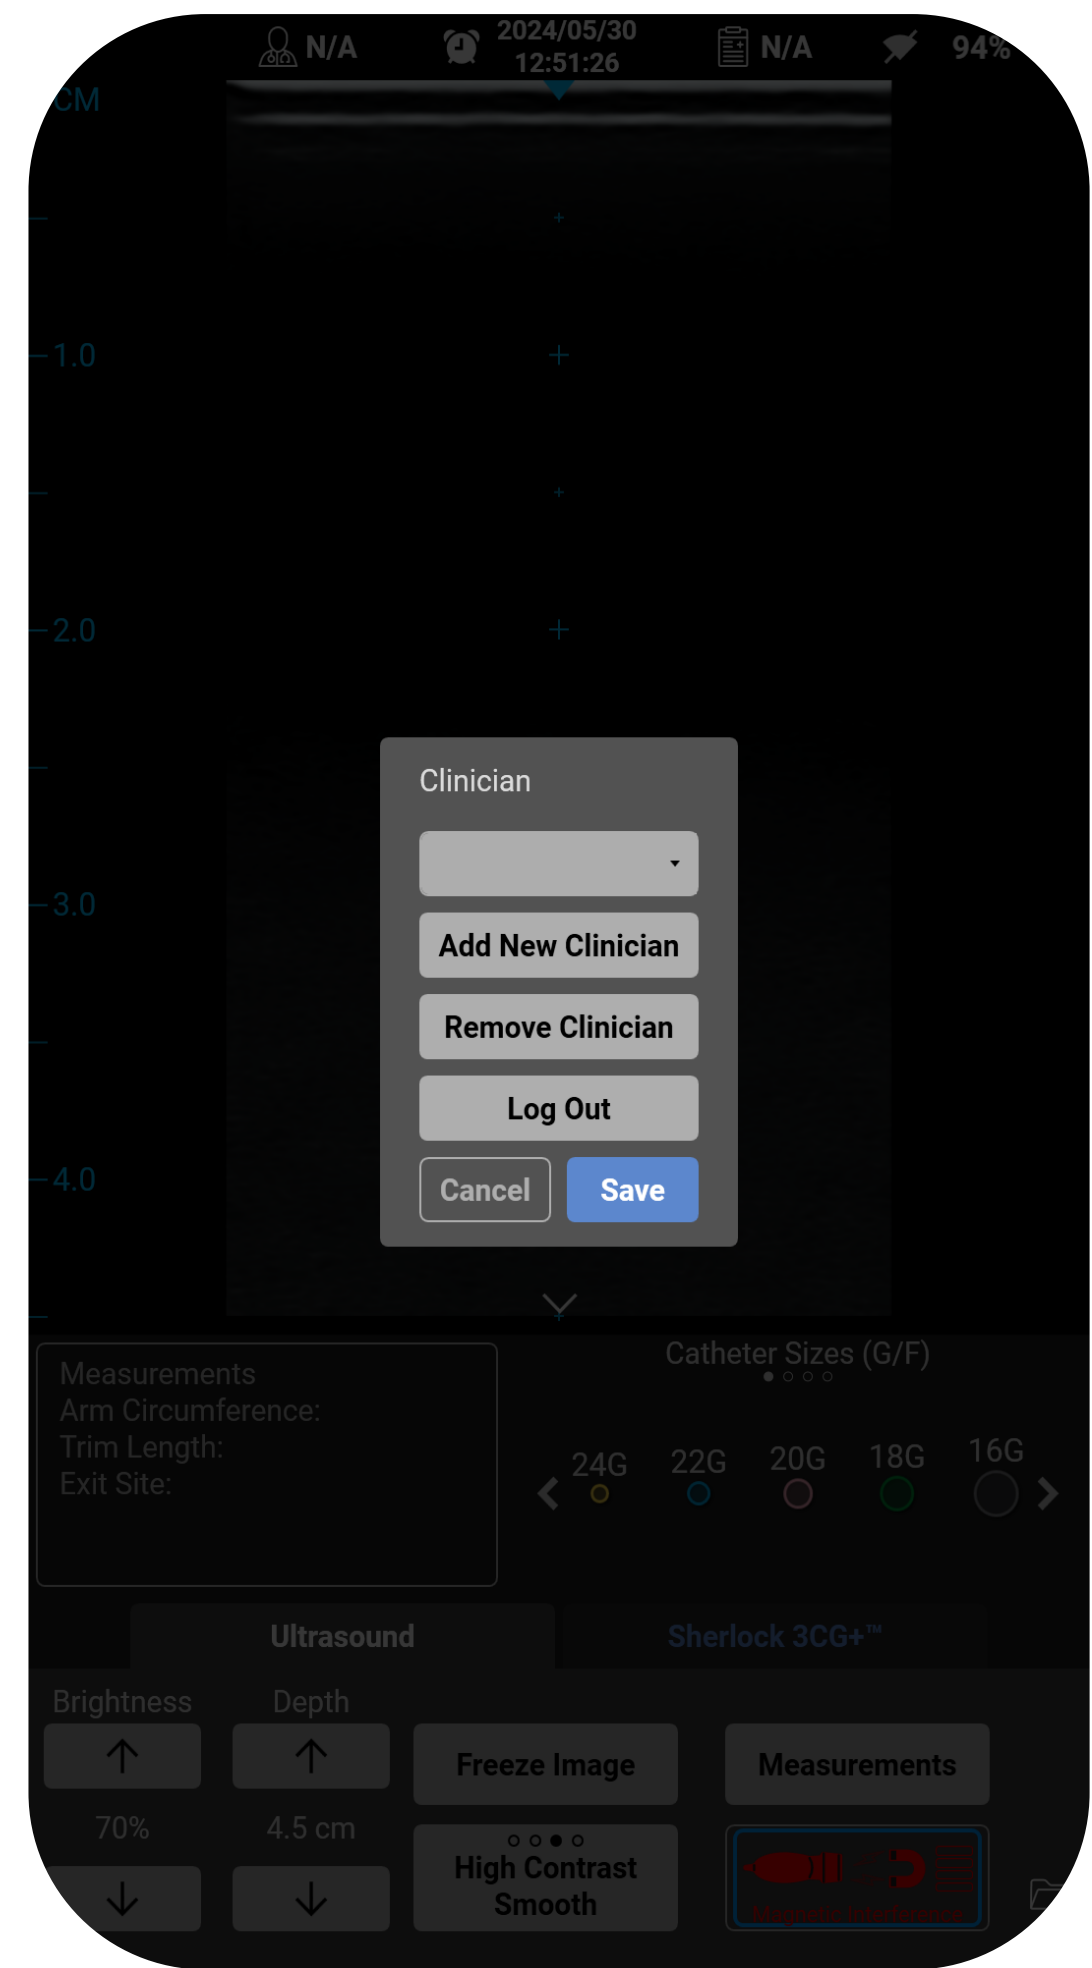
N/A 2024/05/30 12:51:26 N/A 94%

CM

1.0

2.0

3.0

4.0

Clinician

Add New Clinician

Remove Clinician

Log Out

Cancel Save

Measurements
Arm Circumference:
Trim Length:
Exit Site:

Catheter Sizes (G/F)

24G 22G 20G 18G 16G

Ultrasound Sherlock 3CG+™

Brightness Depth

Freeze Image Measurements

70% 4.5 cm

High Contrast
Smooth

Magnetic Interference